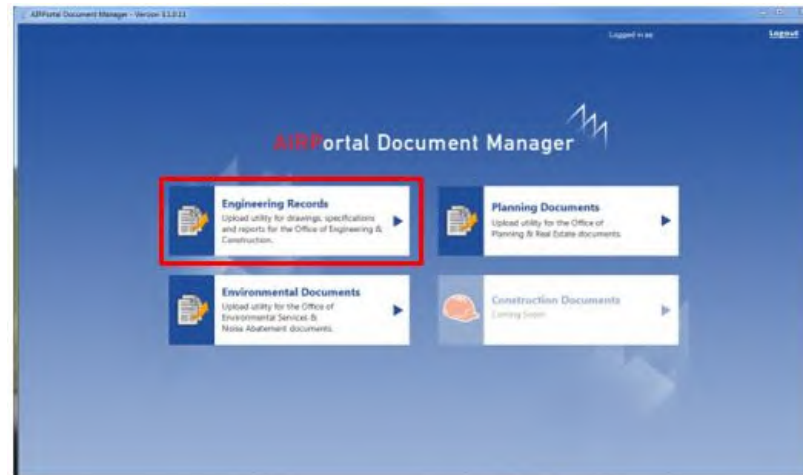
AIRPortal Document Manager - Version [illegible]

Logged in as:

Logout

AIRPortal Document Manager

Engineering Records
Upload utility for drawings, specifications and reports for the Office of Engineering & Construction.

Planning Documents
Upload utility for the Office of Planning & Real Estate documents.

Environmental Documents
Upload utility for the Office of Environmental Services & Noise Abatement documents.

Construction Documents
Coming Soon